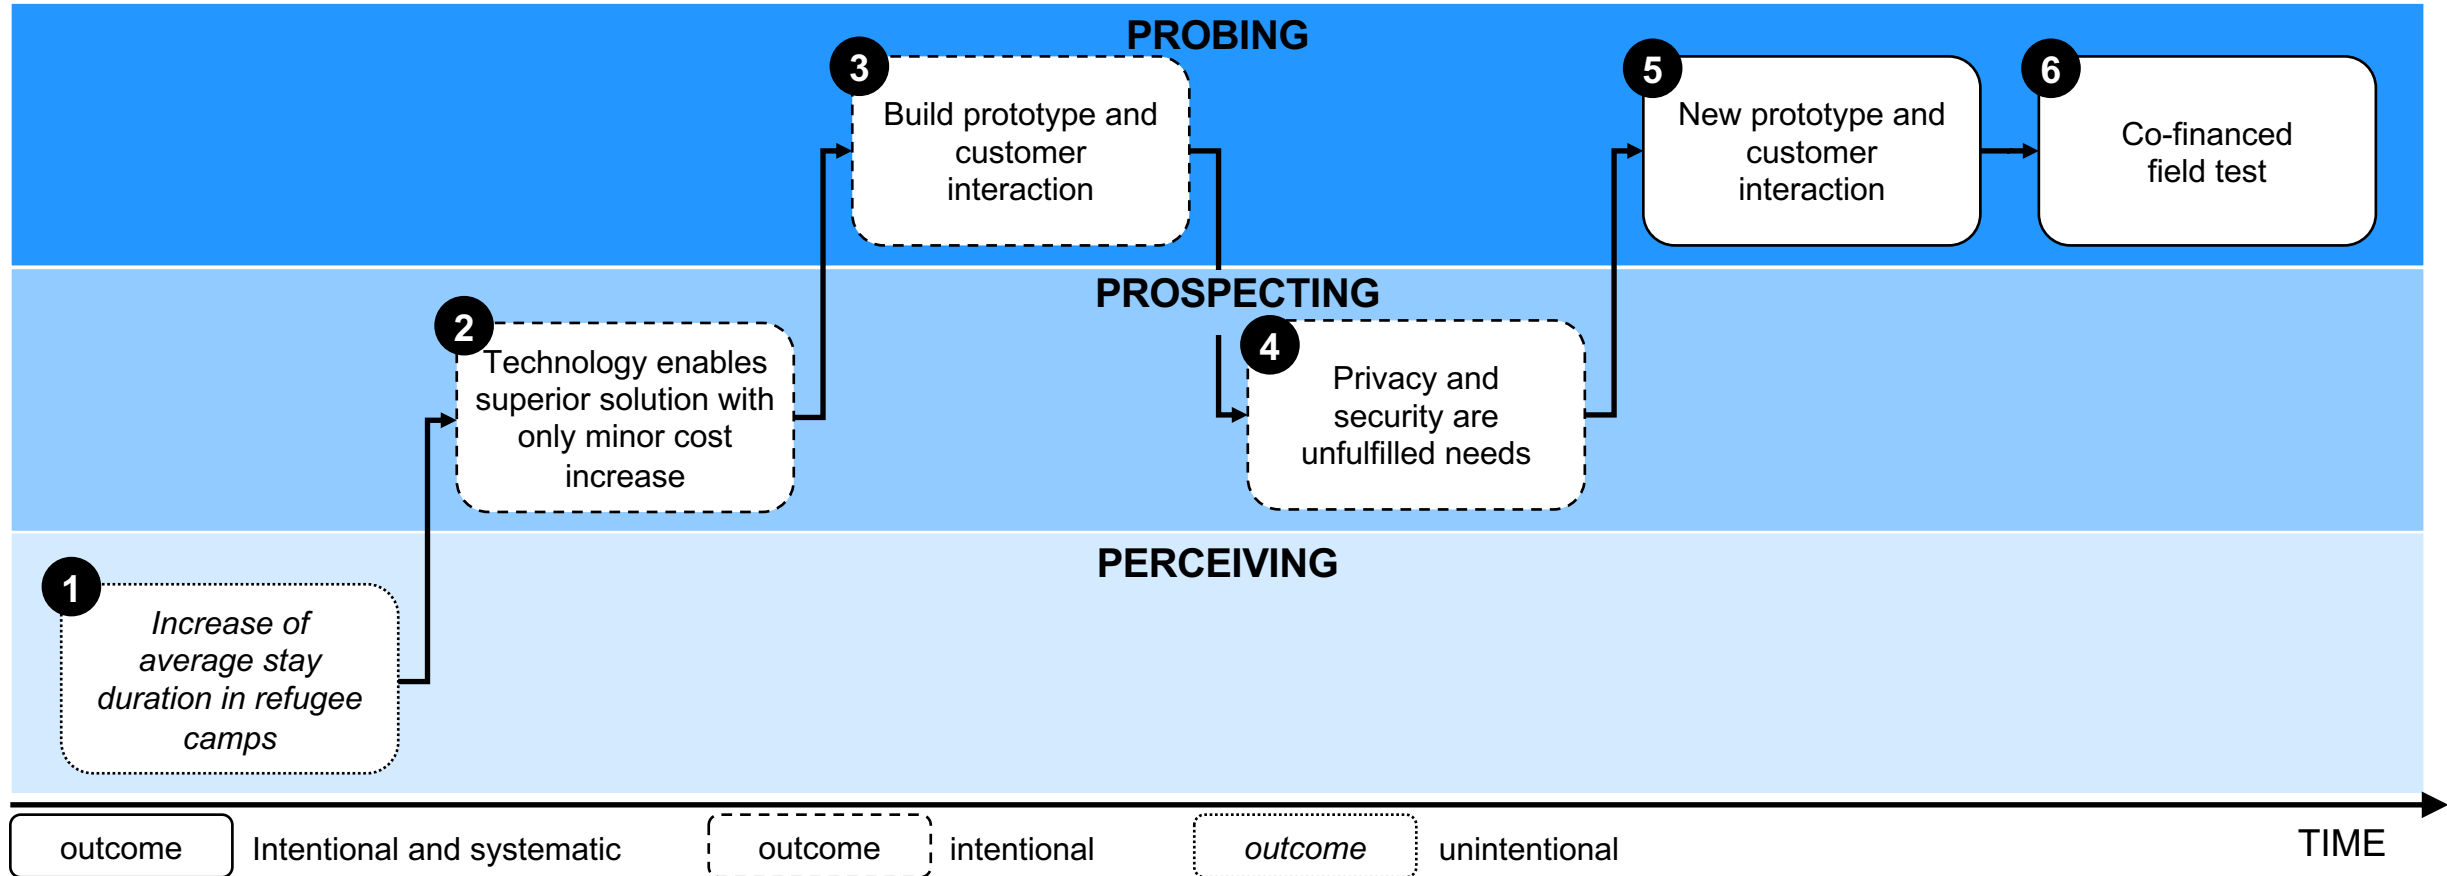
PROBING

3 Build prototype and customer interaction

5 New prototype and customer interaction

6 Co-financed field test

PROSPECTING

2 Technology enables superior solution with only minor cost increase

4 Privacy and security are unfulfilled needs

PERCEIVING

1 *Increase of average stay duration in refugee camps*

outcome Intentional and systematic

outcome intentional

*outcome* unintentional

TIME